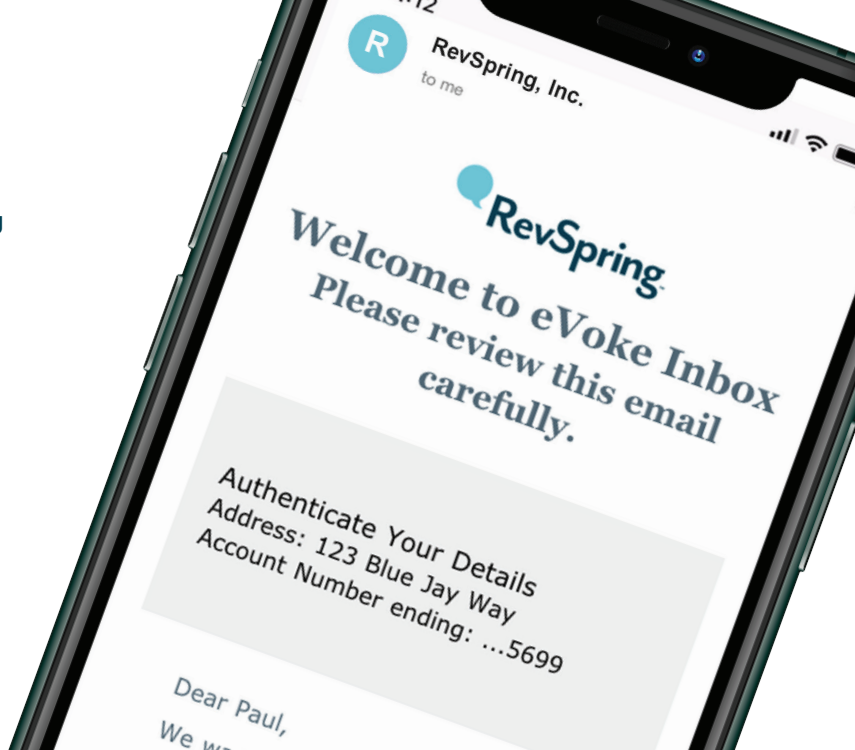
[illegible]12

R

RevSpring, Inc.

to me

RevSpring

Welcome to eVoke Inbox
Please review this email carefully.

Authenticate Your Details
Address: 123 Blue Jay Way
Account Number ending: ...5699

Dear Paul,

We w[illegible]